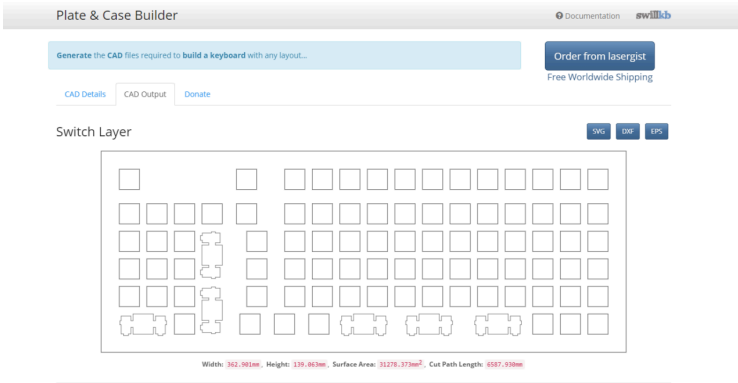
Plate & Case Builder

Documentation swillkb

Generate the CAD files required to build a keyboard with any layout...

Order from lasergist

Free Worldwide Shipping

CAD Details CAD Output Donate

Switch Layer

SVG DXF EPS

Width: 362.901mm, Height: 139.063mm, Surface Area: 31278.373mm$^2$, Cut Path Length: 6587.930mm